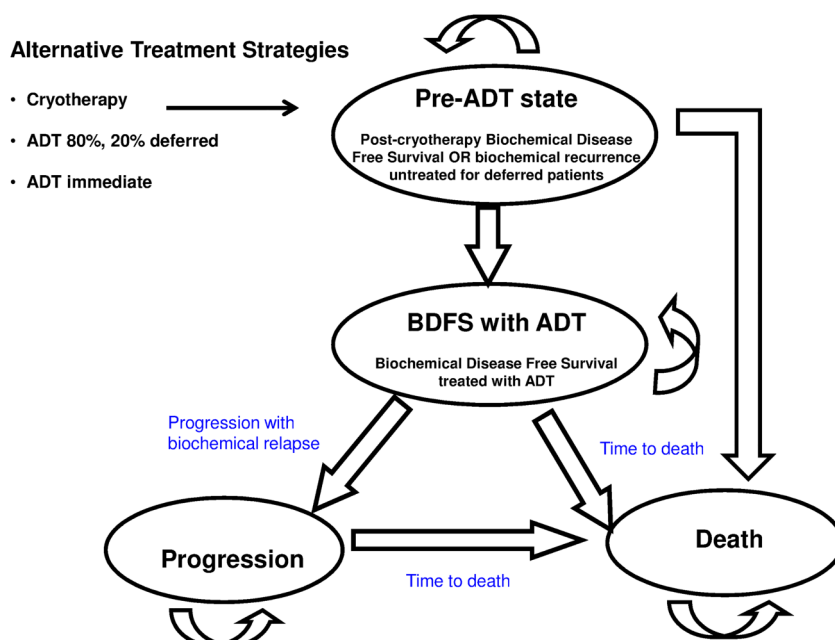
Alternative Treatment Strategies

- Cryotherapy
- ADT 80%, 20% deferred
- ADT immediate

Pre-ADT state

Post-cryotherapy Biochemical Disease Free Survival OR biochemical recurrence untreated for deferred patients

BDFS with ADT

Biochemical Disease Free Survival treated with ADT

Progression with biochemical relapse

Time to death

Progression

Time to death

Death